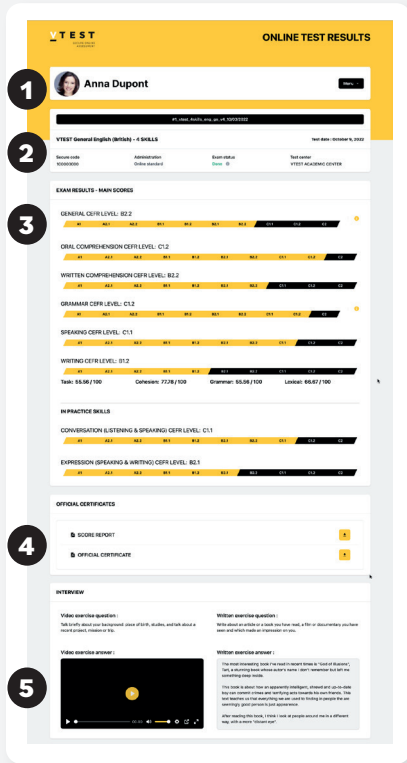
VTEST

ONLINE TEST RESULTS

1

Anna Dupont

Menu

#1. vtest. Antifs. eng. gb. v4. 10/03/2022

2

VTEST General English (British) - 4 SKILLS

Test date : October 6, 2022

Secure code
10000000

Administration
Online standard

Exam status
Done

Test center
VTEST ACADEMIC CENTER

EXAM RESULTS - MAIN SCORES

3

GENERAL CEFR LEVEL: B2.2

| A1 | A2.1 | A2.2 | B1.1 | B1.2 | B2.1 | B2.2 | C1.1 | C1.2 | C2 |
|---|---|---|---|---|---|---|---|---|---|

ORAL COMPREHENSION CEFR LEVEL: C1.2

| A1 | A2.1 | A2.2 | B1.1 | B1.2 | B2.1 | B2.2 | C1.1 | C1.2 | C2 |
|---|---|---|---|---|---|---|---|---|---|

WRITTEN COMPREHENSION CEFR LEVEL: B2.2

| A1 | A2.1 | A2.2 | B1.1 | B1.2 | B2.1 | B2.2 | C1.1 | C1.2 | C2 |
|---|---|---|---|---|---|---|---|---|---|

GRAMMAR CEFR LEVEL: C1.2

| A1 | A2.1 | A2.2 | B1.1 | B1.2 | B2.1 | B2.2 | C1.1 | C1.2 | C2 |
|---|---|---|---|---|---|---|---|---|---|

SPEAKING CEFR LEVEL: C1.1

| A1 | A2.1 | A2.2 | B1.1 | B1.2 | B2.1 | B2.2 | C1.1 | C1.2 | C2 |
|---|---|---|---|---|---|---|---|---|---|

WRITING CEFR LEVEL: B1.2

| A1 | A2.1 | A2.2 | B1.1 | B1.2 | B2.1 | B2.2 | C1.1 | C1.2 | C2 |
|---|---|---|---|---|---|---|---|---|---|

Task: 55.56 / 100  Cohesion: 77.78 / 100  Grammar: 55.56 / 100  Lexical: 66.67 / 100

IN PRACTICE SKILLS

CONVERSATION (LISTENING & SPEAKING) CEFR LEVEL: C1.1

| A1 | A2.1 | A2.2 | B1.1 | B1.2 | B2.1 | B2.2 | C1.1 | C1.2 | C2 |
|---|---|---|---|---|---|---|---|---|---|

EXPRESSION (SPEAKING & WRITING) CEFR LEVEL: B2.1

| A1 | A2.1 | A2.2 | B1.1 | B1.2 | B2.1 | B2.2 | C1.1 | C1.2 | C2 |
|---|---|---|---|---|---|---|---|---|---|

OFFICIAL CERTIFICATES

4

SCORE REPORT

OFFICIAL CERTIFICATE

INTERVIEW

Video exercise question :
Talk briefly about your background: place of birth, studies, and talk about a recent project, mission or trip.

Written exercise question :
Write about an article or a book you have read, a film or documentary you have seen and which made an impression on you.

Video exercise answer :

5

Written exercise answer :
The most interesting book I've read in recent times is "God of Illusions", Tartt, a stunning book whose author's name I don't remember but left me something deep inside.

This book is about how an apparently intelligent, shrewd and up-to-date boy can commit crimes and terrifying acts towards his own friends. This text teaches us that everything we are used to finding in people the are seemingly good person is just appearance.

After reading this book, I think I look at people around me in a different way, with a more "driven eye".